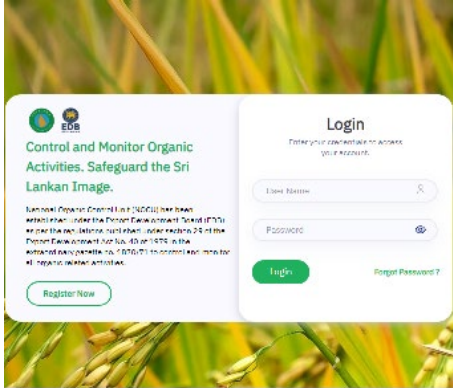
EDB

Control and Monitor Organic Activities. Safeguard the Sri Lankan Image.

National Organic Control Unit (NOCU) has been established under the Export Development Board (EDB) as per the regulations published under section 29 of the Export Development Act No. 40 of 1979 in the extraordinary gazette no. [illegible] to control and monitor all organic related activities.

Register Now

Login

Enter your credentials to access your account.

User Name

Password

Login

Forgot Password ?